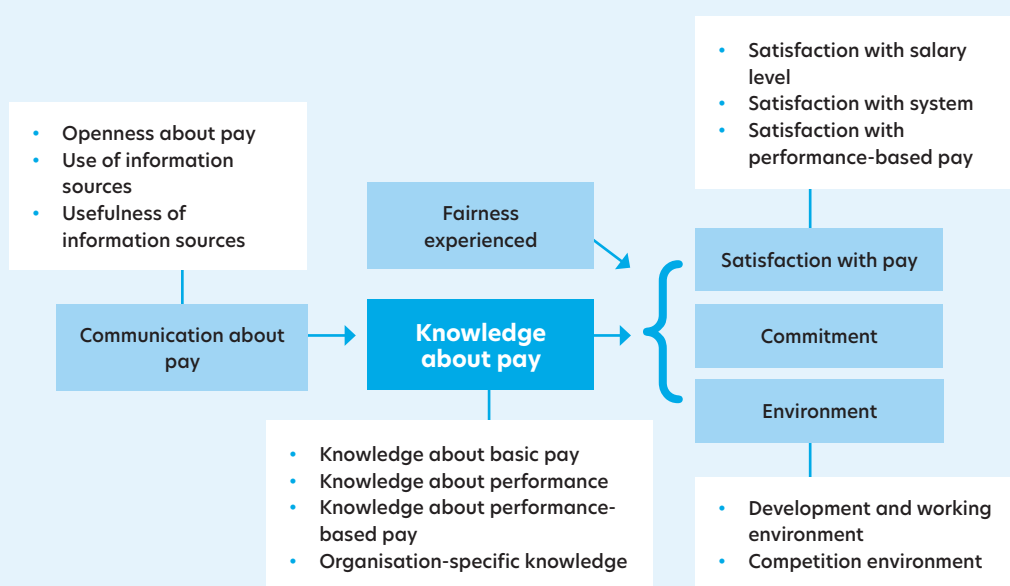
- Openness about pay
- Use of information sources
- Usefulness of information sources

Communication about pay

Fairness experienced

Knowledge about pay

- Knowledge about basic pay
- Knowledge about performance
- Knowledge about performance-based pay
- Organisation-specific knowledge

- Satisfaction with salary level
- Satisfaction with system
- Satisfaction with performance-based pay

Satisfaction with pay

Commitment

Environment

- Development and working environment
- Competition environment